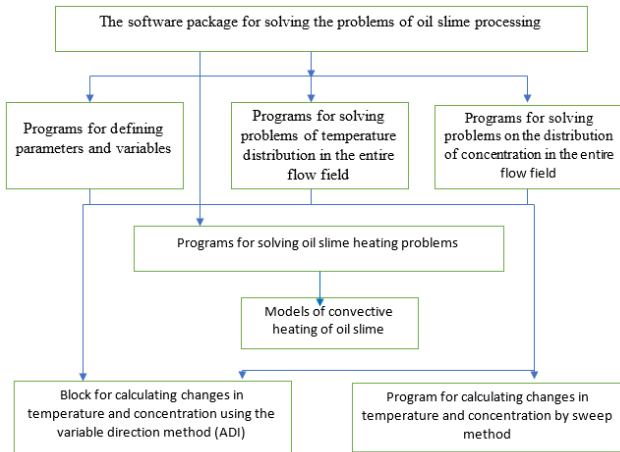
The software package for solving the problems of oil slime processing

Programs for defining parameters and variables

Programs for solving problems of temperature distribution in the entire flow field

Programs for solving problems on the distribution of concentration in the entire flow field

Programs for solving oil slime heating problems

Models of convective heating of oil slime

Block for calculating changes in temperature and concentration using the variable direction method (ADI)

Program for calculating changes in temperature and concentration by sweep method